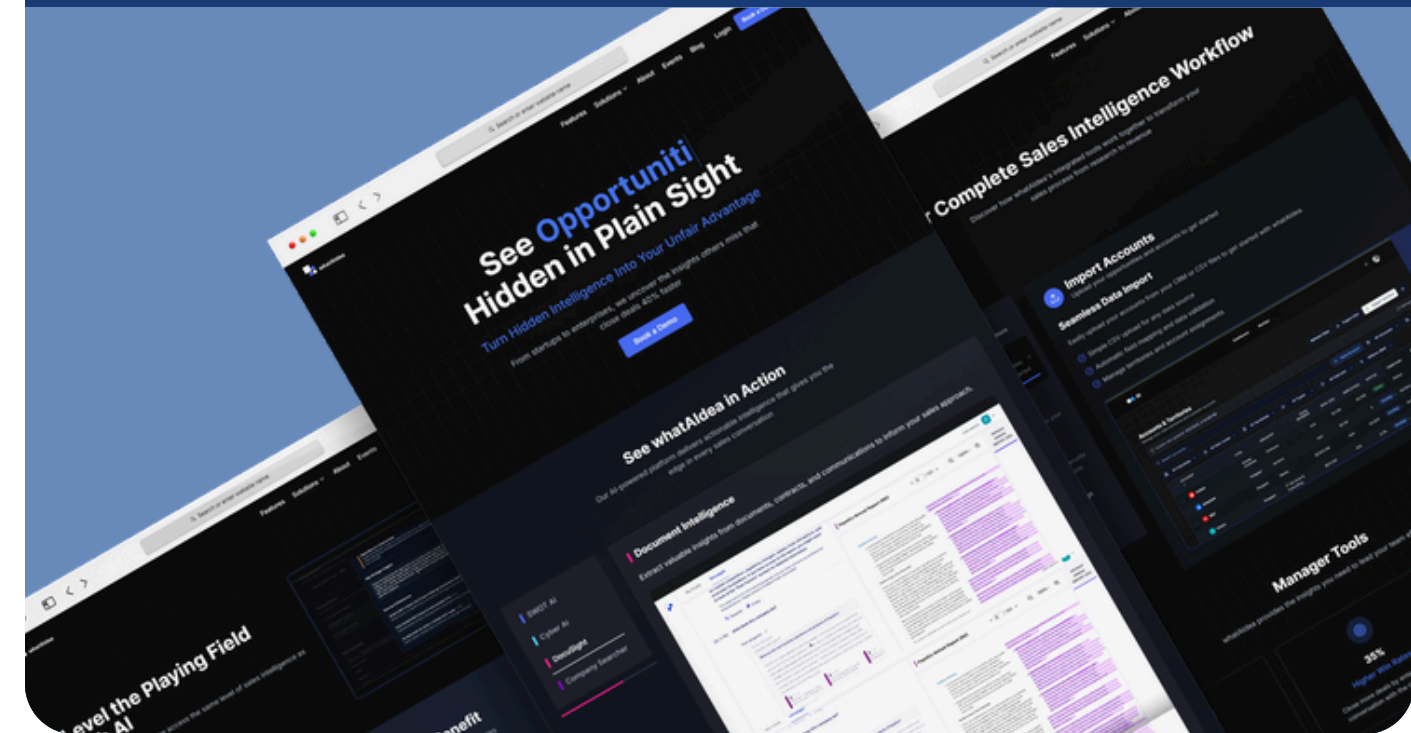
Features Solutions About Events Blog Login Book a Demo

See Opportuniti Hidden in Plain Sight

Turn Hidden Intelligence Into Your Unfair Advantage

From startups to enterprises, we uncover the insights others miss that close deals 40% faster

Book a Demo

See whatAIdea in Action

Our AI-powered platform delivers actionable intelligence that gives you the edge in every sales conversation

Document Intelligence

Extract valuable insights from documents, contracts, and communications to inform your sales approach.

SWOT AI

Cyber AI

DocuSight

Company Searcher

r Complete Sales Intelligence Workflow

Discover how whatAIdea's integrated tools work together to transform your sales process from research to revenue

Import Accounts

Upload your opportunities and accounts to get started

Seamless Data Import

Easily upload your accounts from your CRM or CSV files to get started with whatAIdea

Simple CSV upload for any data source

Automatic field mapping and data validation

Manage territories and account assignments

Accounts & Territories

Manager Tools

whatAIdea provides the insights you need to lead your team

35%

Higher Win Rates

Level the Playing Field AI

Benefit

Features Solutions About Events